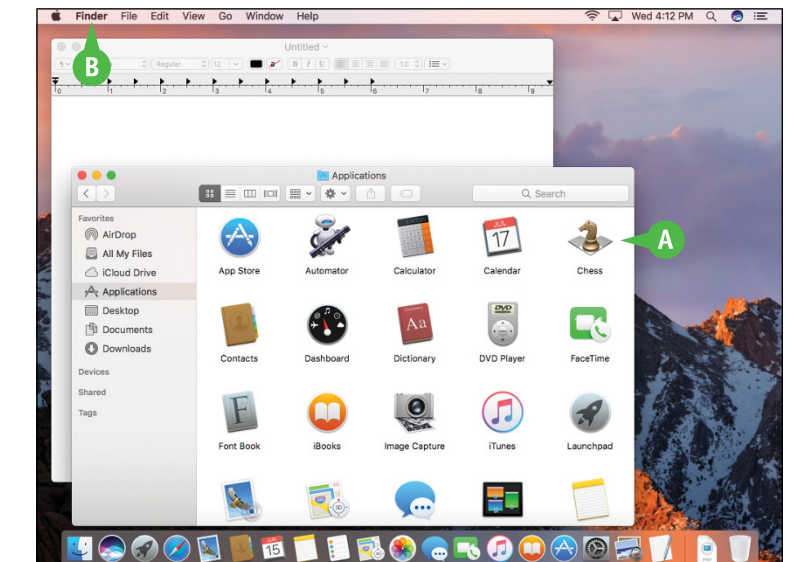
Finder File Edit View Go Window Help

Wed 4:12 PM

B

Untitled

Regular 12

1.0

0 1 2 3 4 5 6 7 8 9

Applications

Search

Favorites

AirDrop

All My Files

iCloud Drive

Applications

Desktop

Documents

Downloads

Devices

Shared

Tags

App Store

Automator

Calculator

JUL 17

Calendar

Chess

A

Contacts

Dashboard

Dictionary

DVD Player

FaceTime

Font Book

iBooks

Image Capture

iTunes

Launchpad

15